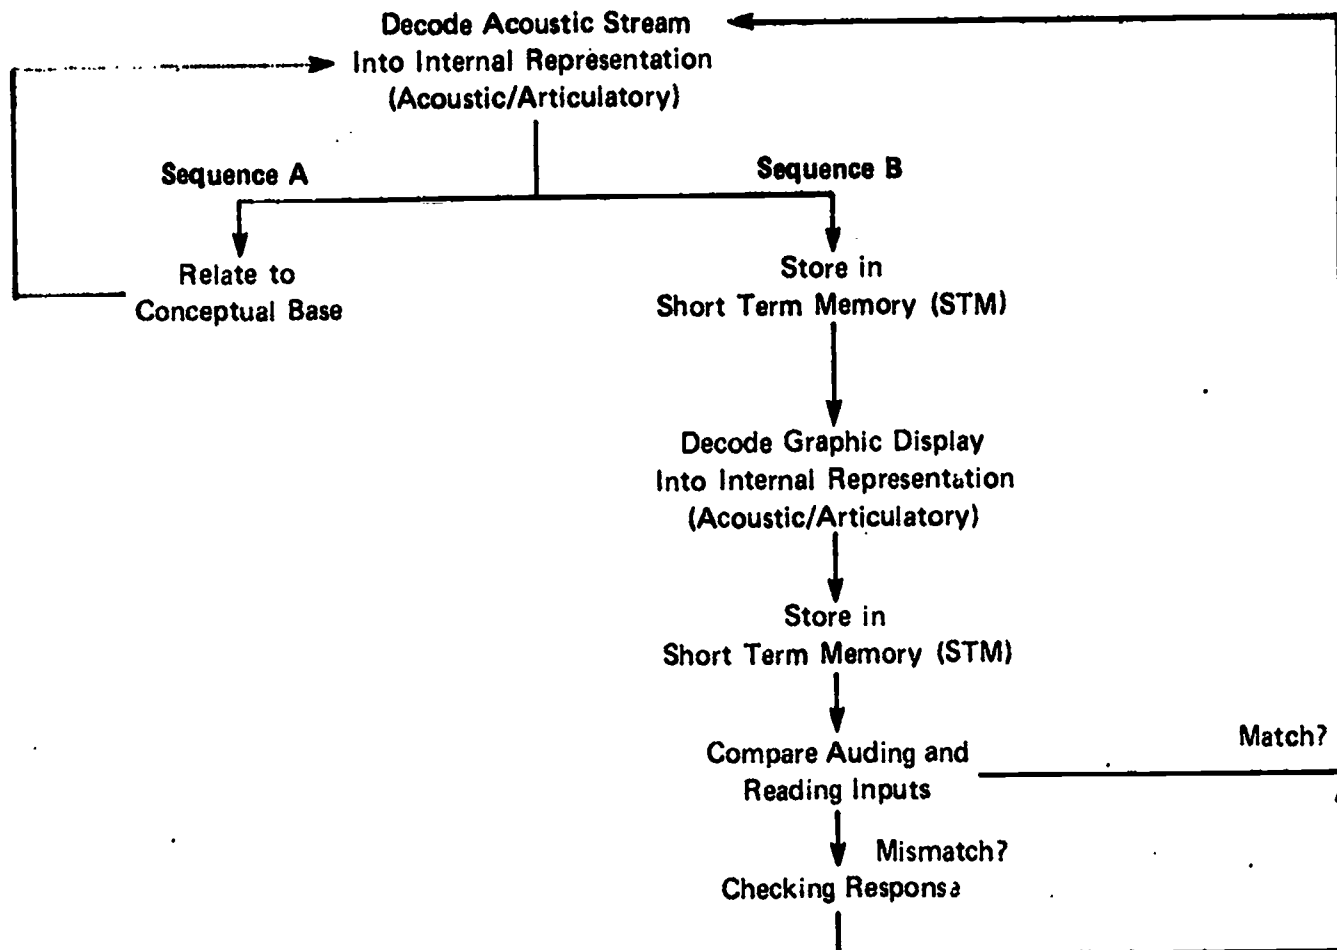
Decode Acoustic Stream
Into Internal Representation
(Acoustic/Articulatory)

Sequence A

Sequence B

Relate to
Conceptual Base

Store in
Short Term Memory (STM)

Decode Graphic Display
Into Internal Representation
(Acoustic/Articulatory)

Store in
Short Term Memory (STM)

Compare Auding and
Reading Inputs

Match?

Mismatch?

Checking Respons?